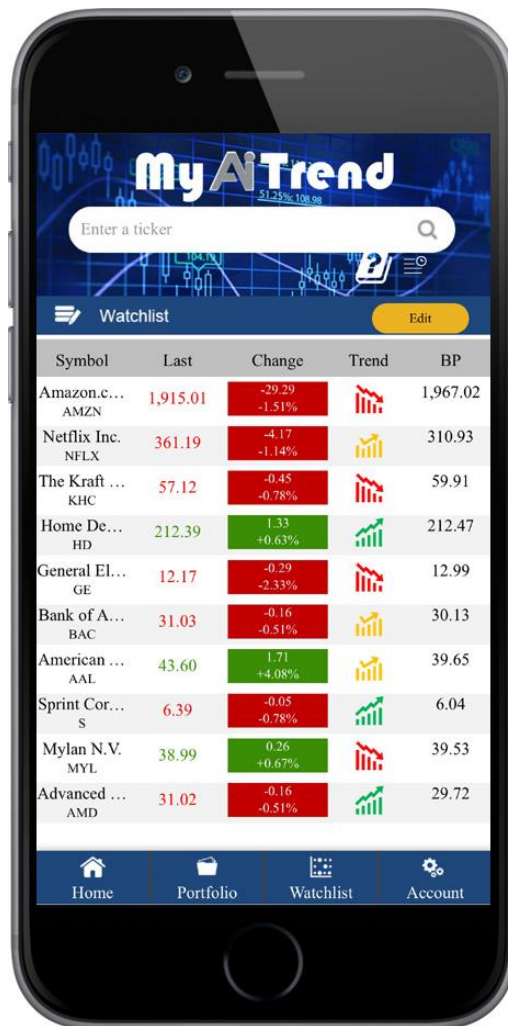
My Ai Trend

51.25% 108.98

Enter a ticker

Watchlist

Edit

| Symbol | Last | Change | Trend | BP |
|---|---|---|---|---|
| Amazon.c... AMZN | 1,915.01 | -29.29 -1.51% | | 1,967.02 |
| Netflix Inc. NFLX | 361.19 | -4.17 -1.14% | | 310.93 |
| The Kraft ... KHC | 57.12 | -0.45 -0.78% | | 59.91 |
| Home De... HD | 212.39 | 1.33 +0.63% | | 212.47 |
| General El... GE | 12.17 | -0.29 -2.33% | | 12.99 |
| Bank of A... BAC | 31.03 | -0.16 -0.51% | | 30.13 |
| American ... AAL | 43.60 | 1.71 +4.08% | | 39.65 |
| Sprint Cor... S | 6.39 | -0.05 -0.78% | | 6.04 |
| Mylan N.V. MYL | 38.99 | 0.26 +0.67% | | 39.53 |
| Advanced ... AMD | 31.02 | -0.16 -0.51% | | 29.72 |

Home Portfolio Watchlist Account